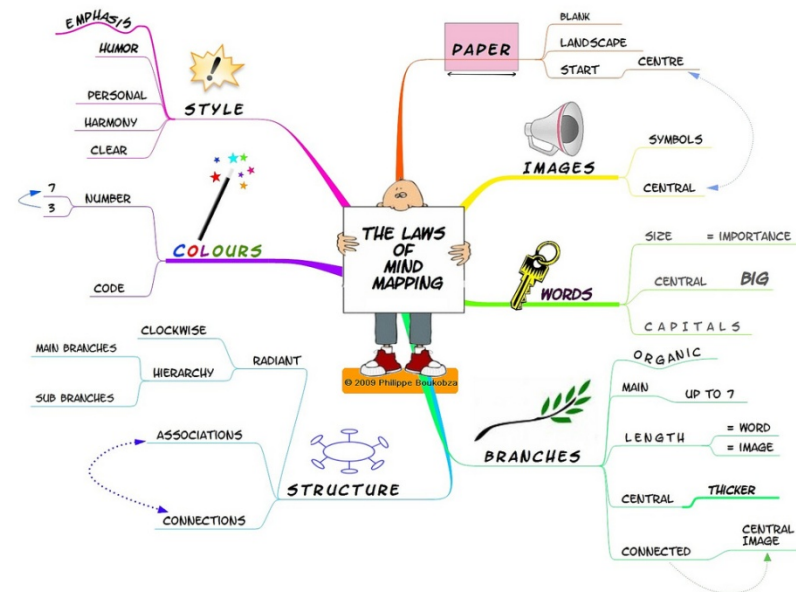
THE LAWS OF MIND MAPPING

© 2009 Philippe Boukobza

PAPER
BLANK
LANDSCAPE
START
CENTRE

IMAGES
SYMBOLS
CENTRAL

WORDS
SIZE = IMPORTANCE
CENTRAL BIG
CAPITALS

BRANCHES
ORGANIC
MAIN UP TO 7
LENGTH = WORD = IMAGE
CENTRAL THICKER
CONNECTED CENTRAL IMAGE

STRUCTURE
RADIANT
CLOCKWISE
HIERARCHY
MAIN BRANCHES
SUB BRANCHES
ASSOCIATIONS
CONNECTIONS

COLOURS
NUMBER
7
3
CODE

STYLE
EMPHASIS
HUMOR
PERSONAL
HARMONY
CLEAR